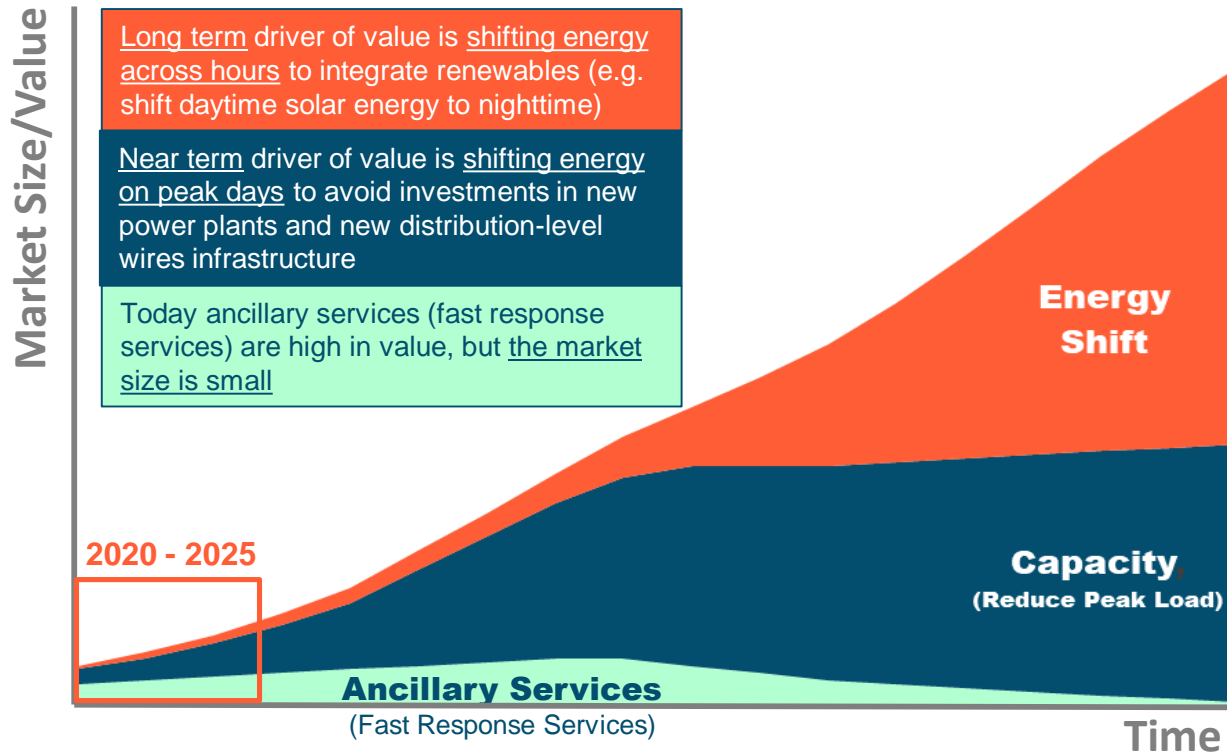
Market Size/Value

Long term driver of value is shifting energy across hours to integrate renewables (e.g. shift daytime solar energy to nighttime)

Near term driver of value is shifting energy on peak days to avoid investments in new power plants and new distribution-level wires infrastructure

Today ancillary services (fast response services) are high in value, but the market size is small

Energy Shift

2020 - 2025

Capacity
(Reduce Peak Load)

Ancillary Services
(Fast Response Services)

Time